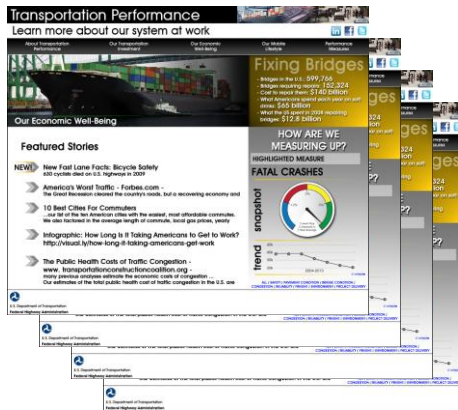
Transportation Performance

Learn more about our system at work

About Transportation Performance | Our Transportation Investment | Our Economic Well-Being | Our Mobile Lifestyle | Performance Measures

Our Economic Well-Being

Fixing Bridges

- Bridges in the U.S.: 599,766
- Bridges requiring repairs: 152,324
- Cost to repair them: $140 billion
- What Americans spend each year on soft drinks: $65 billion
- What the US spent in 2009 repairing bridges: $12.8 billion

Featured Stories

NEW! New Fast Lane Facts: Bicycle Safety
630 cyclists died on U.S. highways in 2009

America's Worst Traffic - Forbes.com -
The Great Recession cleared the country's roads, but a recovering economy and

10 Best Cities For Commuters
...our list of the ten American cities with the easiest, most affordable commutes. We also factored in the average length of commute, local gas prices, yearly

Infographic: How Long Is It Taking Americans to Get to Work?
http://visual.ly/how-long-it-taking-americans-get-work

The Public Health Costs of Traffic Congestion - www. transportationconstructioncoalition.org -
...many previous analyses estimate the economic cost of congestion...
Our estimates of the total public health cost of traffic congestion in the U.S. are

HOW ARE WE MEASURING UP?

HIGHLIGHTED MEASURE

FATAL CRASHES

snapshot

trend

ALL | SAFETY | PAVEMENT CONDITION | BRIDGE CONDITION | CONGESTION | RELIABILITY | FREIGHT | ENVIRONMENT | PROJECT DELIVERY

U.S. Department of Transportation
Federal Highway Administration